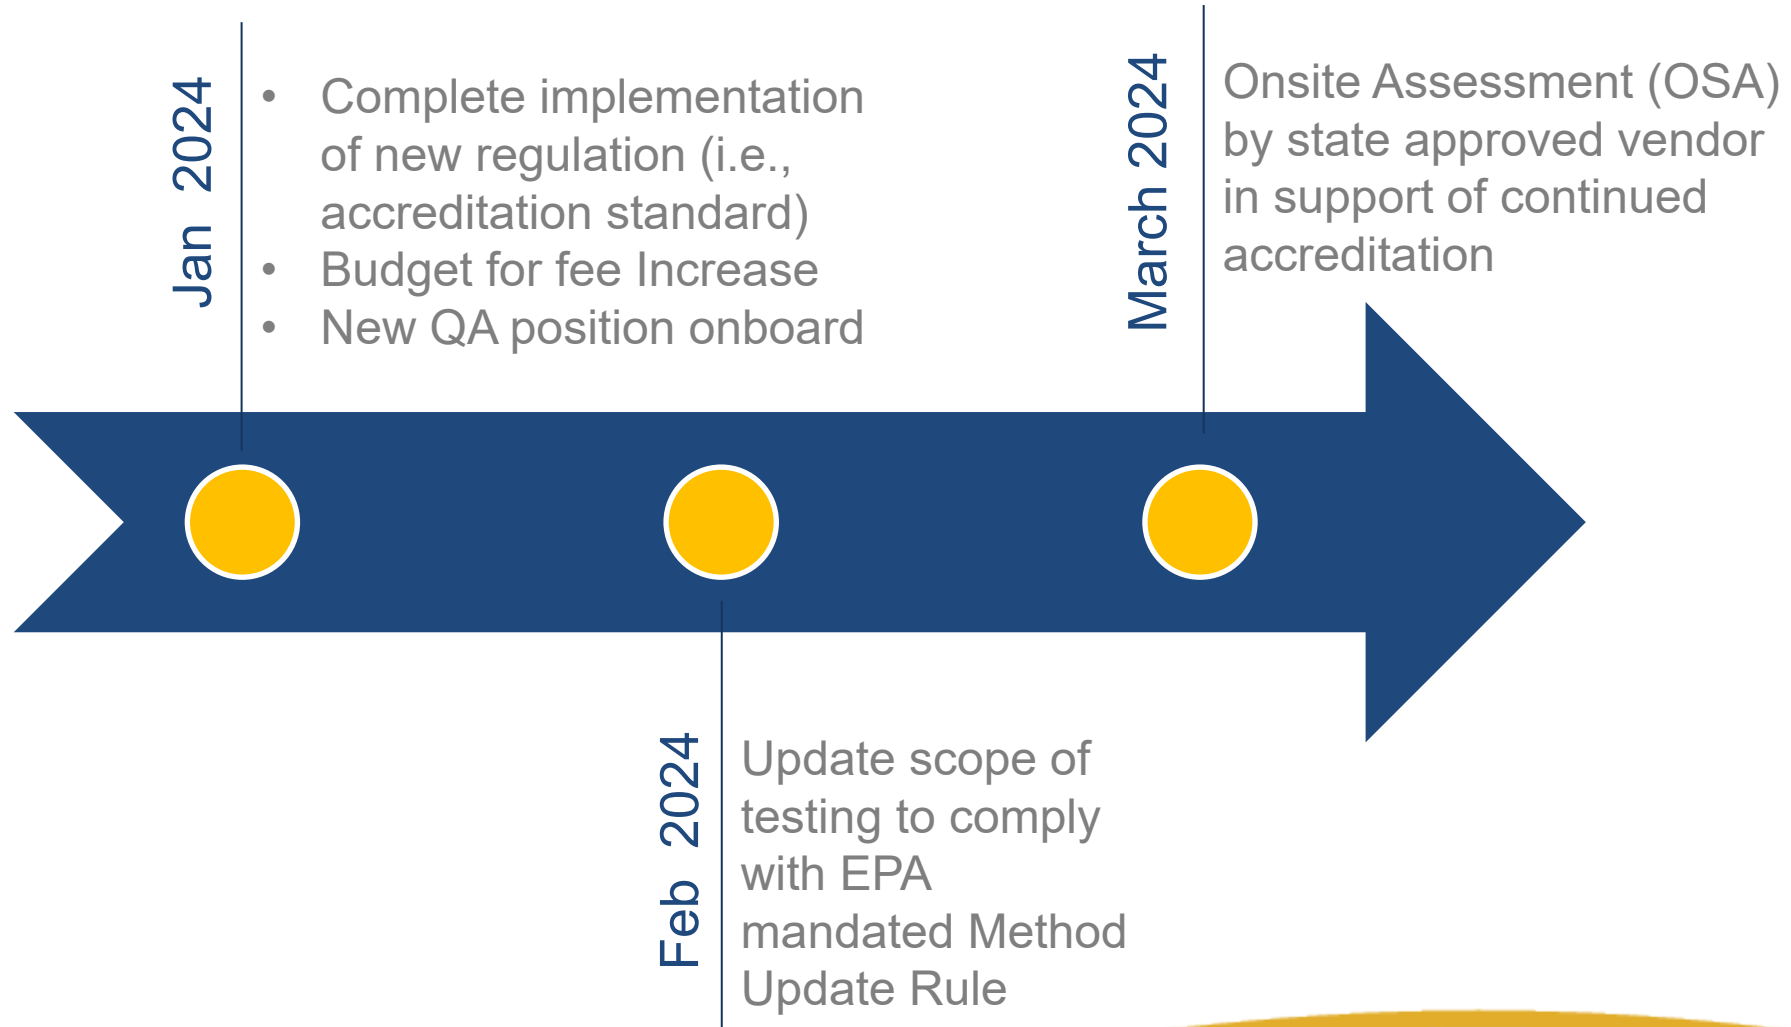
Jan 2024

- Complete implementation of new regulation (i.e., accreditation standard)
- Budget for fee Increase
- New QA position onboard

March 2024

Onsite Assessment (OSA) by state approved vendor in support of continued accreditation

Feb 2024

Update scope of testing to comply with EPA mandated Method Update Rule